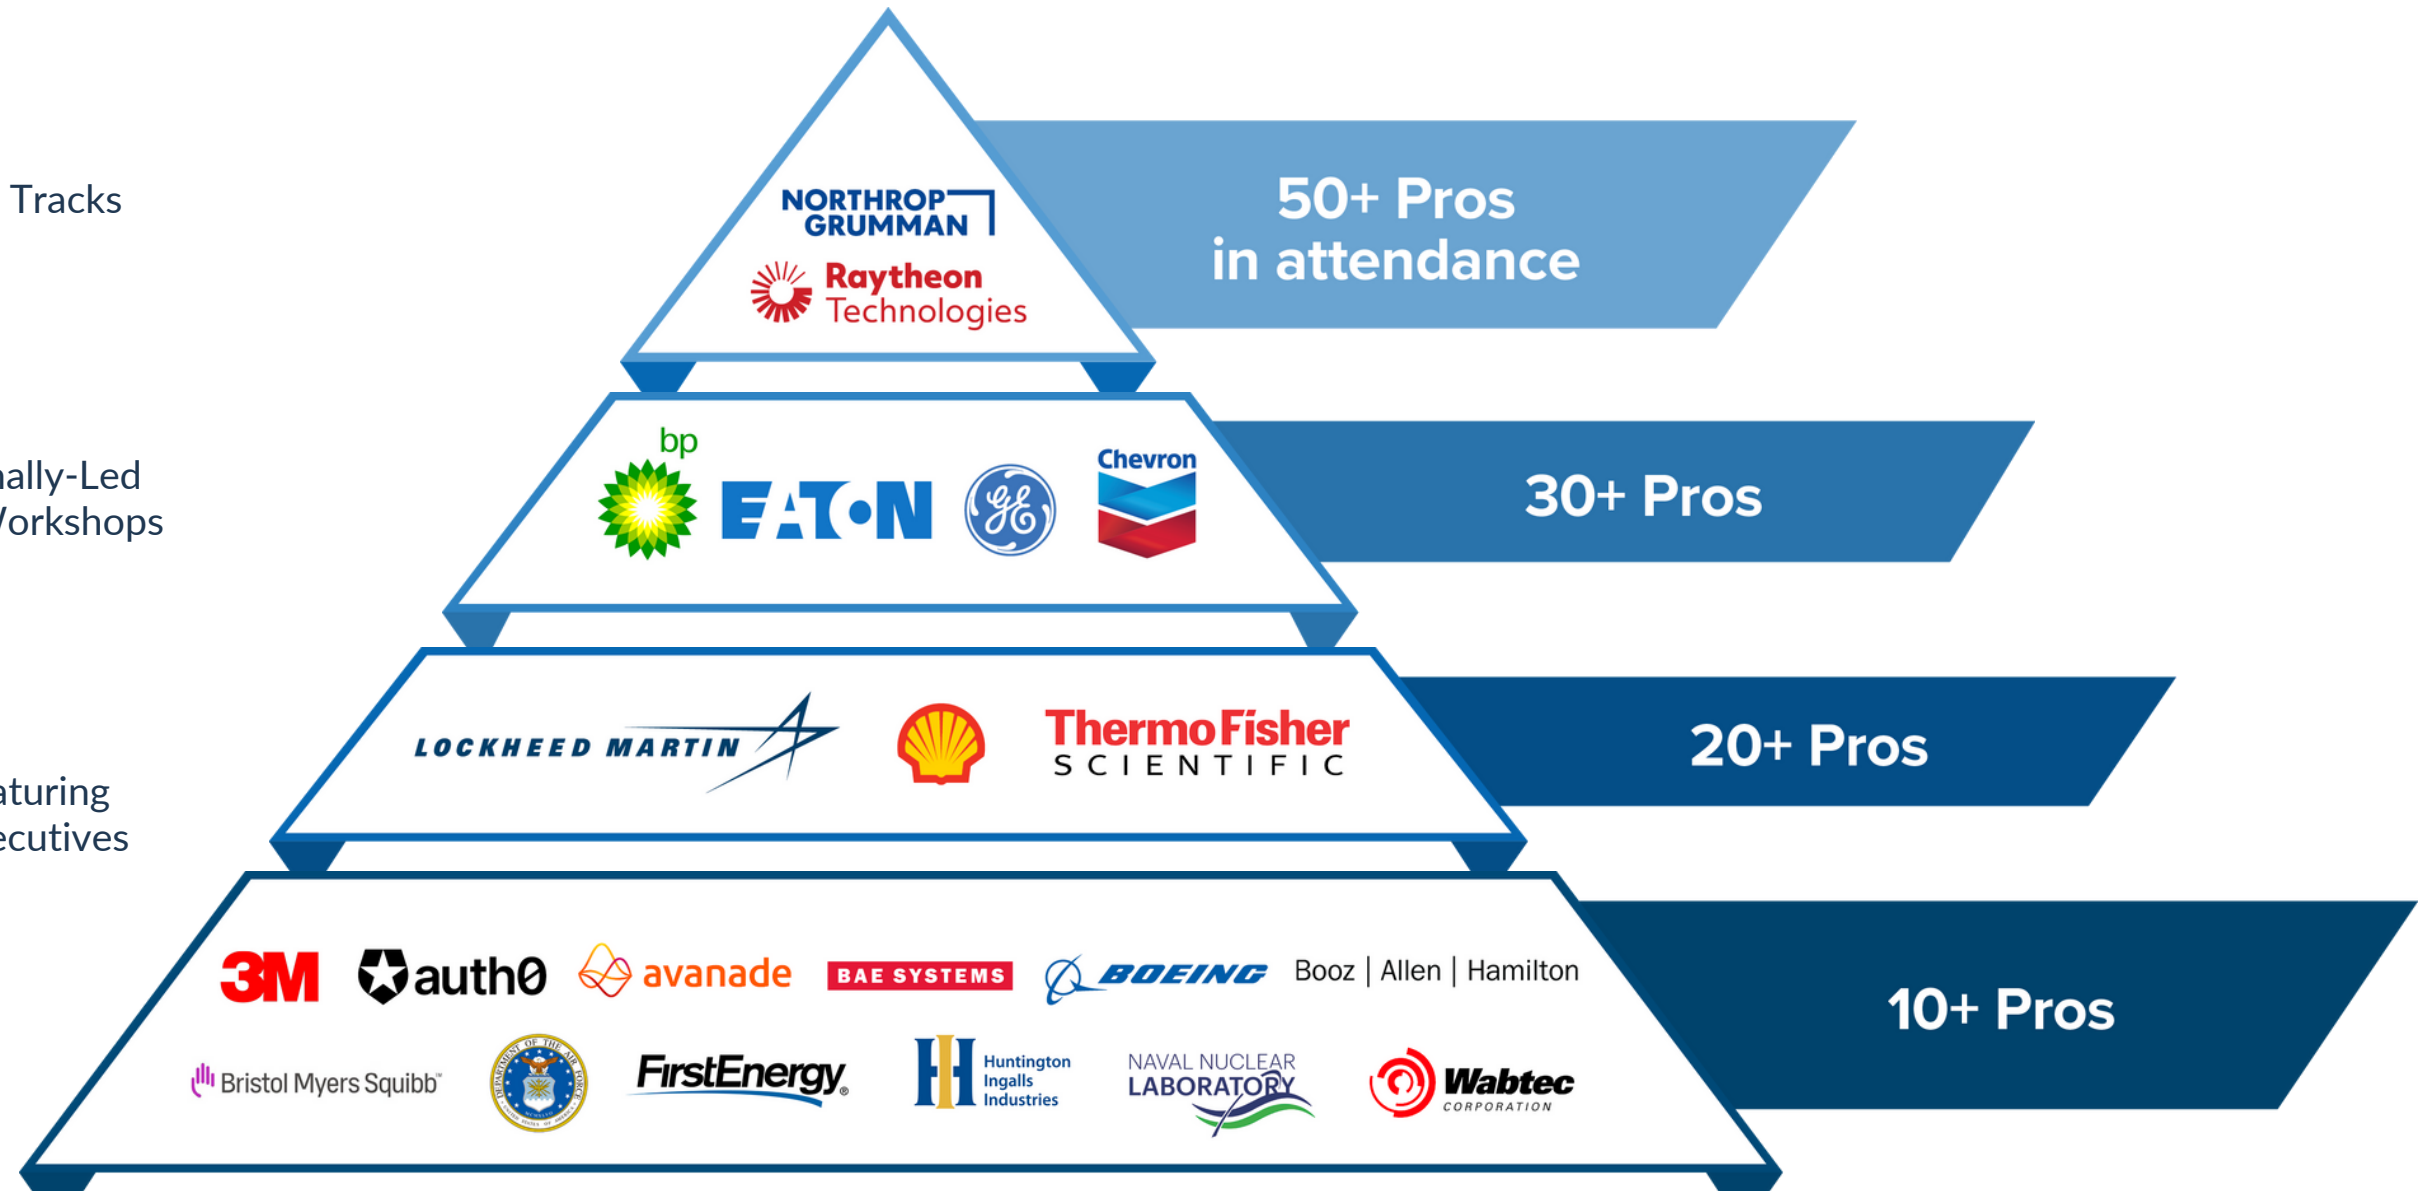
Tracks

ally-Led
Vorkshops

aturing
ecutives

NORTHROP GRUMMAN
Raytheon Technologies

50+ Pros
in attendance

bp
EATON
GE
Chevron

30+ Pros

LOCKHEED MARTIN
ThermoFisher SCIENTIFIC

20+ Pros

3M
auth0
avanade
BAE SYSTEMS
BOEING
Booz | Allen | Hamilton
Bristol Myers Squibb
DEPARTMENT OF THE AIR FORCE
FirstEnergy
Huntington Ingalls Industries
NAVAL NUCLEAR LABORATORY
Wabtec CORPORATION

10+ Pros